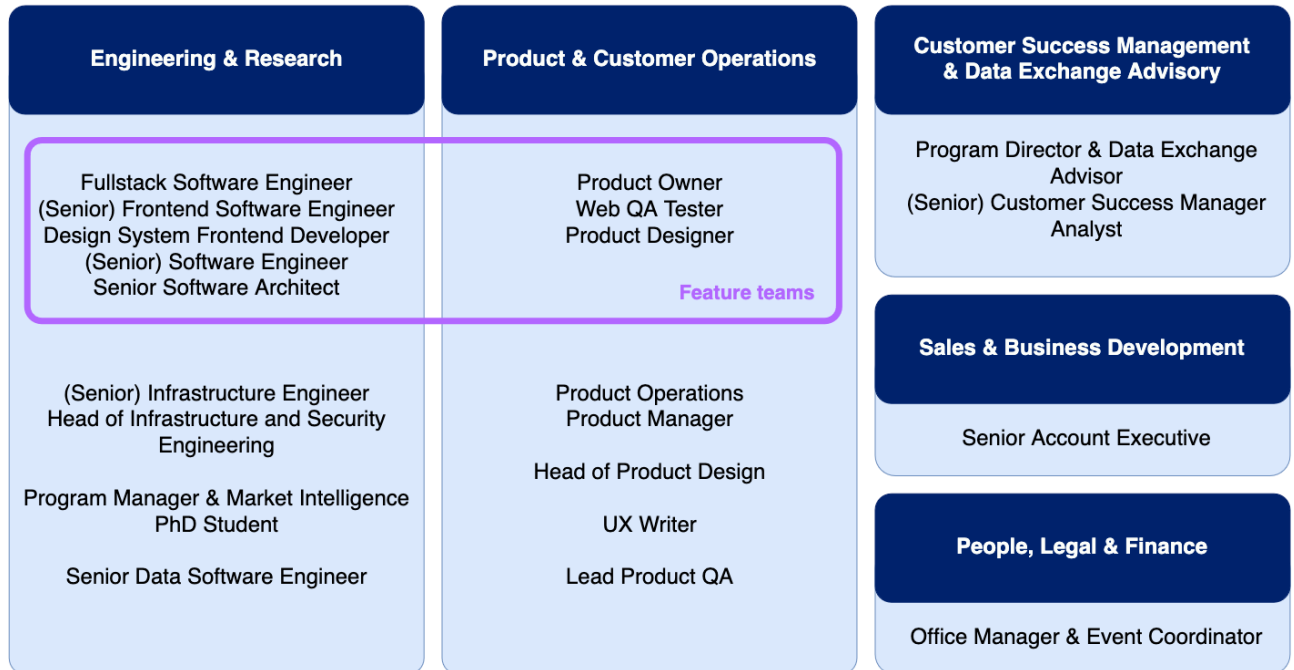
Engineering & Research

Fullstack Software Engineer
(Senior) Frontend Software Engineer
Design System Frontend Developer
(Senior) Software Engineer
Senior Software Architect

(Senior) Infrastructure Engineer
Head of Infrastructure and Security Engineering

Program Manager & Market Intelligence PhD Student

Senior Data Software Engineer

Product & Customer Operations

Product Owner
Web QA Tester
Product Designer

Feature teams

Product Operations
Product Manager

Head of Product Design

UX Writer

Lead Product QA

Customer Success Management & Data Exchange Advisory

Program Director & Data Exchange Advisor
(Senior) Customer Success Manager
Analyst

Sales & Business Development

Senior Account Executive

People, Legal & Finance

Office Manager & Event Coordinator